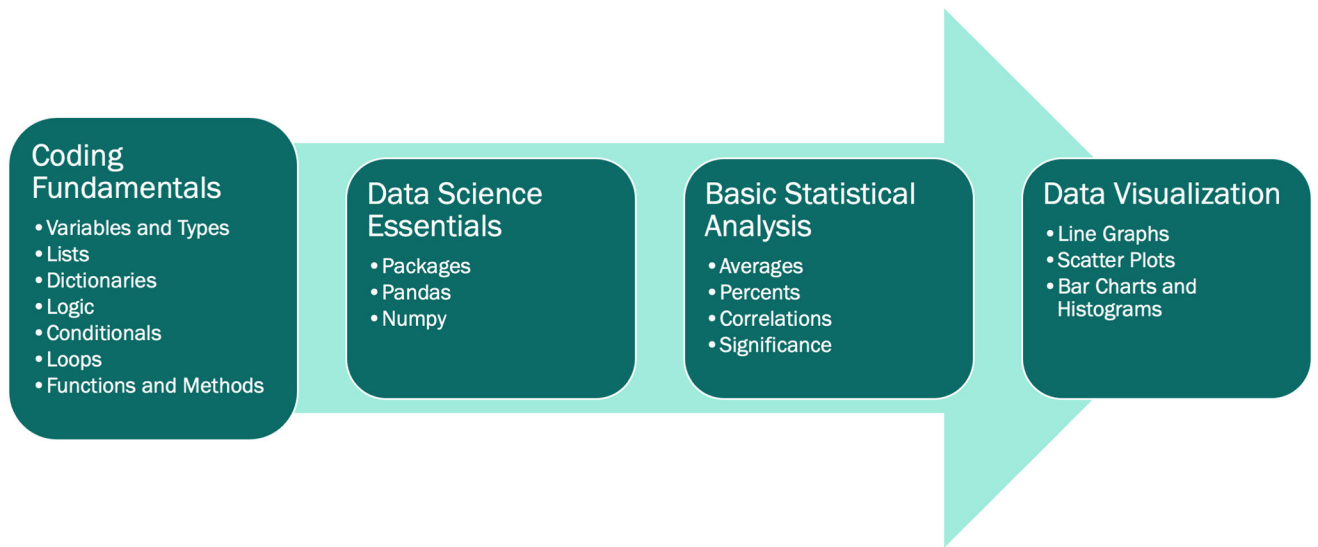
Coding Fundamentals

• Variables and Types
• Lists
• Dictionaries
• Logic
• Conditionals
• Loops
• Functions and Methods

Data Science Essentials

• Packages
• Pandas
• Numpy

Basic Statistical Analysis

• Averages
• Percents
• Correlations
• Significance

Data Visualization

• Line Graphs
• Scatter Plots
• Bar Charts and Histograms